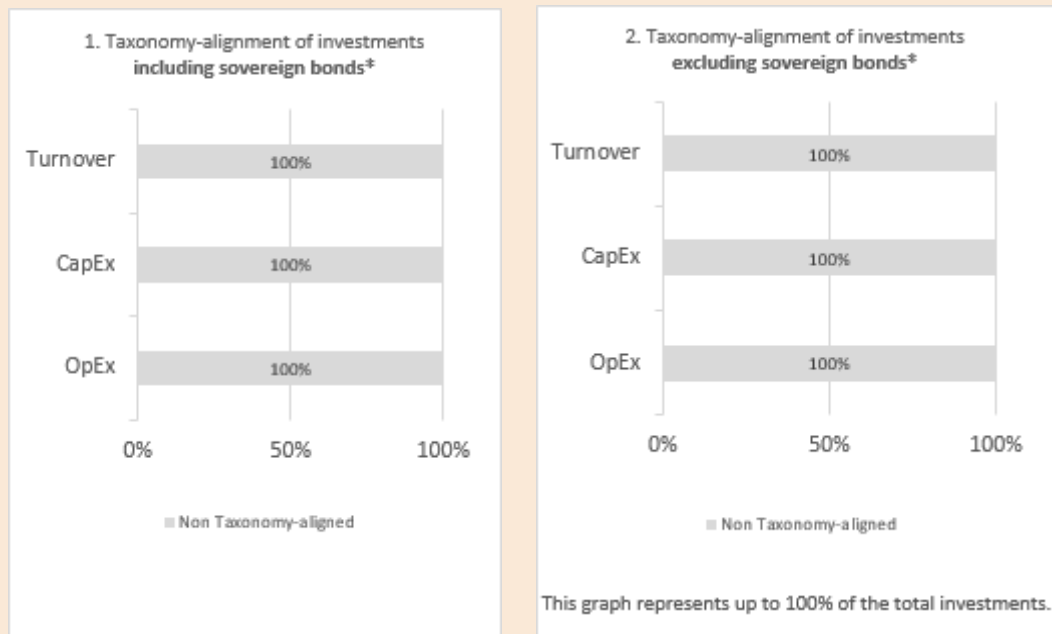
1. Taxonomy-alignment of investments
**including sovereign bonds***

Turnover
100%

CapEx
100%

OpEx
100%

0% 50% 100%

Non Taxonomy-aligned

2. Taxonomy-alignment of investments
**excluding sovereign bonds***

Turnover
100%

CapEx
100%

OpEx
100%

0% 50% 100%

Non Taxonomy-aligned

This graph represents up to 100% of the total investments.